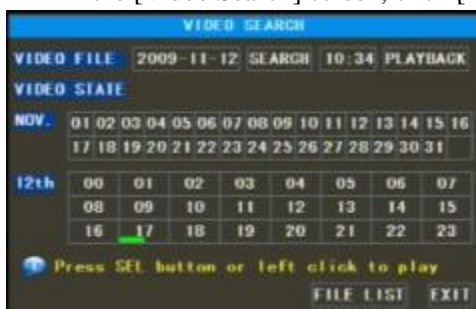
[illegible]

VIDEO SEARCH

VIDEO FILE 2009-11-12 SEARCH 10:34 PLAYBACK

VIDEO STATE

NOV. 01 02 03 04 05 06 07 08 09 10 11 12 13 14 15 16 17 18 19 20 21 22 23 24 25 26 27 28 29 30 31

12th 00 01 02 03 04 05 06 07 08 09 10 11 12 13 14 15 16 17 18 19 20 21 22 23

Press SEL button or left click to play

FILE LIST EXIT